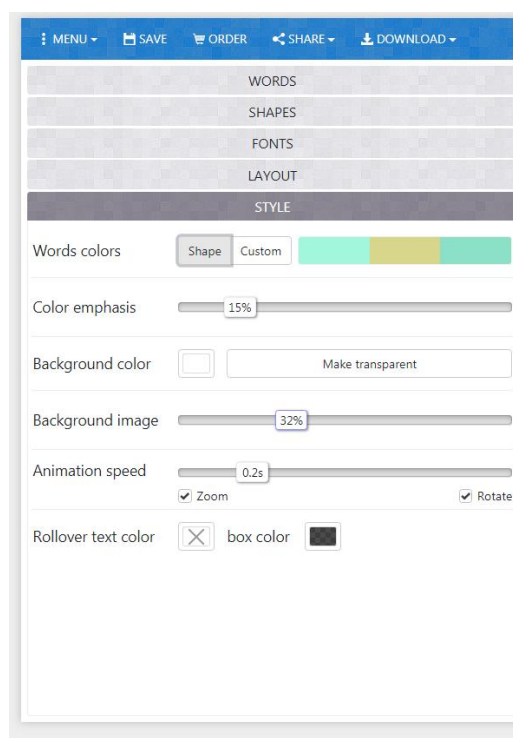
MENU SAVE ORDER SHARE DOWNLOAD

WORDS

SHAPES

FONTS

LAYOUT

STYLE

Words colors Shape Custom

Color emphasis 15%

Background color Make transparent

Background image 32%

Animation speed 0.2s

Zoom Rotate

Rollover text color box color